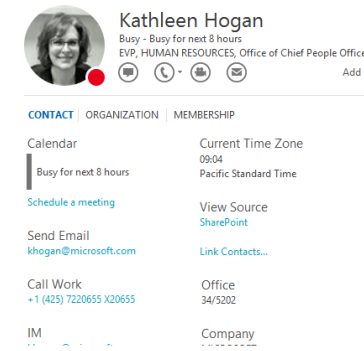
Kathleen Hogan
Busy - Busy for next 8 hours
EVP, HUMAN RESOURCES, Office of Chief People Office

Add

CONTACT | ORGANIZATION | MEMBERSHIP

Calendar
Busy for next 8 hours
Schedule a meeting

Current Time Zone
09:04
Pacific Standard Time

View Source
SharePoint

Send Email
khogan@microsoft.com

Link Contacts...

Call Work
+1 (425) 7220655 X20655

Office
34/5202

IM
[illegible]

Company
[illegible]